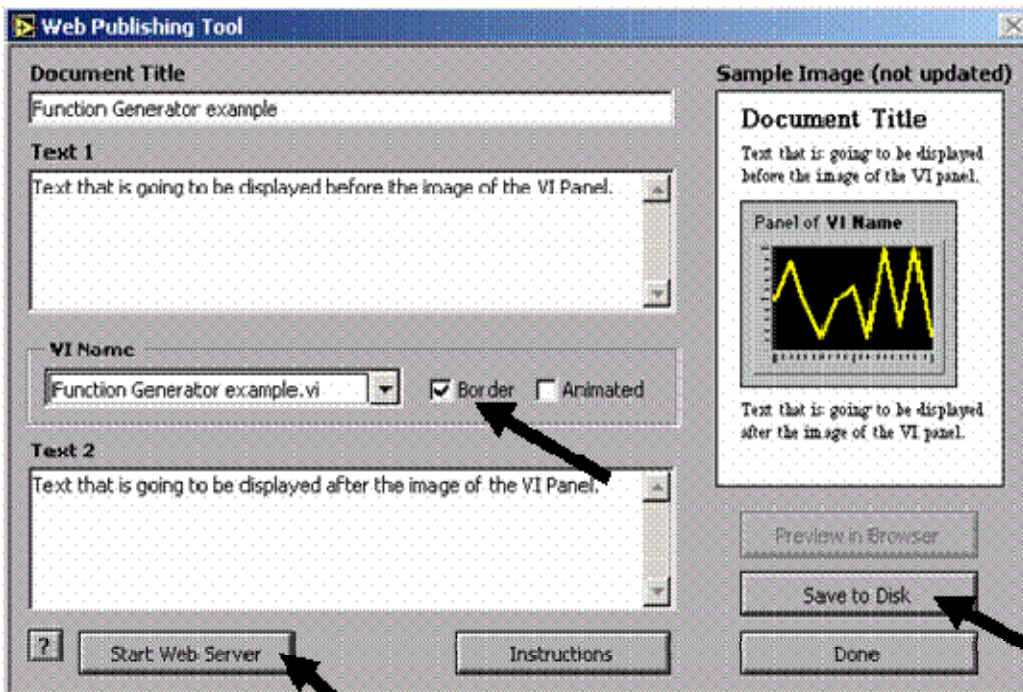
Web Publishing Tool

Document Title

Function Generator example

Text 1

Text that is going to be displayed before the image of the VI Panel.

VI Name

Function Generator example.vi

Border

Animated

Text 2

Text that is going to be displayed after the image of the VI Panel.

Sample Image (not updated)

Document Title

Text that is going to be displayed before the image of the VI panel.

Panel of VI Name

Text that is going to be displayed after the image of the VI panel.

Preview in Browser

Save to Disk

?

Start Web Server

Instructions

Done